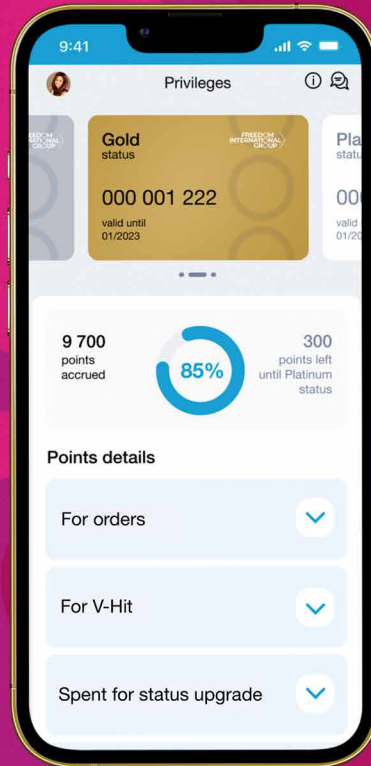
9:41

Privileges

FREEDOM INTERNATIONAL GROUP

Gold
status

FREEDOM INTERNATIONAL GROUP

000 001 222

valid until
01/2023

Pla
statu

00

valid
01/20

9 700
points accrued

85%

300
points left until Platinum status

Points details

For orders

For V-Hit

Spent for status upgrade